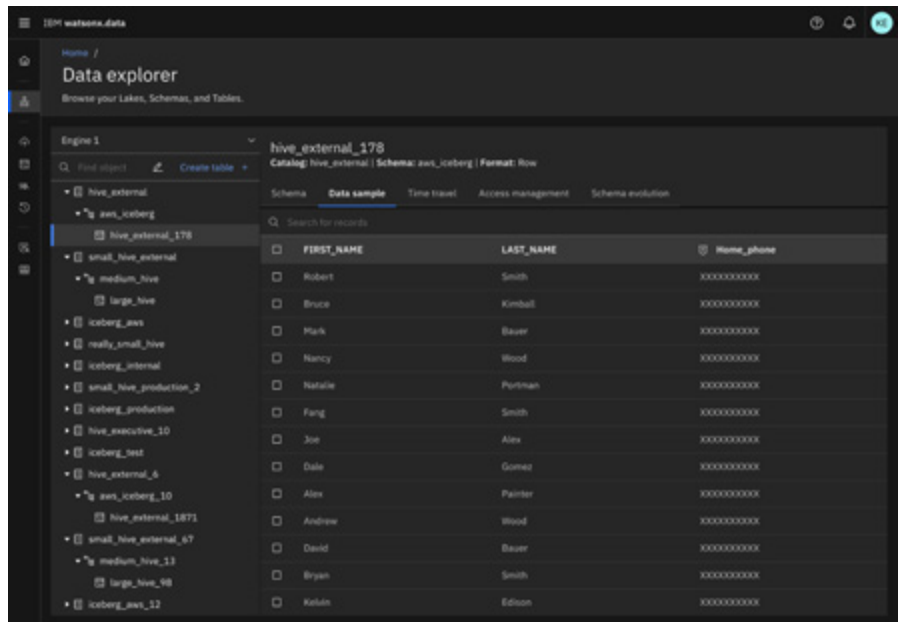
IBM watsonx.data

KE

Home /

Data explorer

Browse your Lakes, Schemas, and Tables.

Engine 1

Find object

Create table +

hive_external

aws_iceberg

hive_external_178

small_hive_external

medium_hive

large_hive

iceberg_aws

really_small_hive

iceberg_internal

small_hive_production_2

iceberg_production

hive_executive_10

iceberg_test

hive_external_6

aws_iceberg_10

hive_external_1871

small_hive_external_67

medium_hive_13

large_hive_98

iceberg_aws_12

hive_external_178

Catalog: hive_external | Schema: aws_iceberg | Format: Row

Schema Data sample Time travel Access management Schema evolution

Search for records

| FIRST_NAME | LAST_NAME | Home_phone |
|---|---|---|
| Robert | Smith | XXXXXXXXXX |
| Bruce | Kimball | XXXXXXXXXX |
| Mark | Bauer | XXXXXXXXXX |
| Nancy | Wood | XXXXXXXXXX |
| Natalie | Portman | XXXXXXXXXX |
| Fang | Smith | XXXXXXXXXX |
| Joe | Alex | XXXXXXXXXX |
| Dale | Gomez | XXXXXXXXXX |
| Alex | Painter | XXXXXXXXXX |
| Andrew | Wood | XXXXXXXXXX |
| David | Bauer | XXXXXXXXXX |
| Bryan | Smith | XXXXXXXXXX |
| Kelvin | Edison | XXXXXXXXXX |